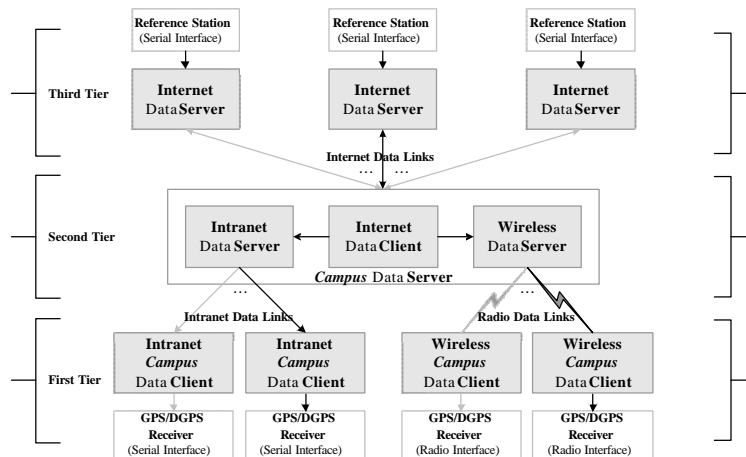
Reference Station
(Serial Interface)

Reference Station
(Serial Interface)

Reference Station
(Serial Interface)

Third Tier

Internet
Data Server

Internet
Data Server

Internet
Data Server

Internet Data Links

…

…

Second Tier

Intranet
Data Server

Internet
Data Client

Wireless
Data Server

*Campus* Data Server

…

…

Intranet Data Links

Radio Data Links

First Tier

Intranet
*Campus*
Data Client

Intranet
*Campus*
Data Client

Wireless
*Campus*
Data Client

Wireless
*Campus*
Data Client

GPS/DGPS
Receiver
(Serial Interface)

GPS/DGPS
Receiver
(Serial Interface)

GPS/DGPS
Receiver
(Radio Interface)

GPS/DGPS
Receiver
(Radio Interface)